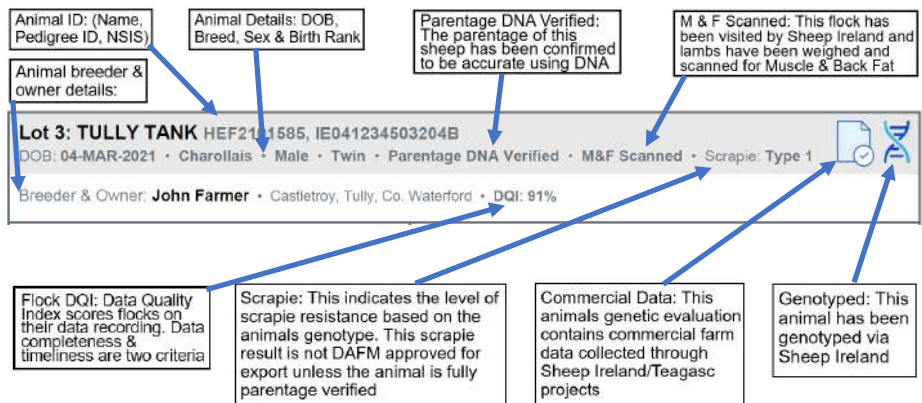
Animal ID: (Name, Pedigree ID, NSIS)

Animal Details: DOB, Breed, Sex & Birth Rank

Parentage DNA Verified: The parentage of this sheep has been confirmed to be accurate using DNA

M & F Scanned: This flock has been visited by Sheep Ireland and lambs have been weighed and scanned for Muscle & Back Fat

Animal breeder & owner details:

Lot 3: TULLY TANK HEF2101585, IE041234503204B

DOB: 04-MAR-2021 • Charollais • Male • Twin • Parentage DNA Verified • M&F Scanned • Scrapie: Type 1

Breeder & Owner: John Farmer • Castletroy, Tully, Co. Waterford • DQI: 91%

Flock DQI: Data Quality Index scores flocks on their data recording. Data completeness & timeliness are two criteria

Scrapie: This indicates the level of scrapie resistance based on the animals genotype. This scrapie result is not DAFM approved for export unless the animal is fully parentage verified

Commercial Data: This animals genetic evaluation contains commercial farm data collected through Sheep Ireland/Teagasc projects

Genotyped: This animal has been genotyped via Sheep Ireland